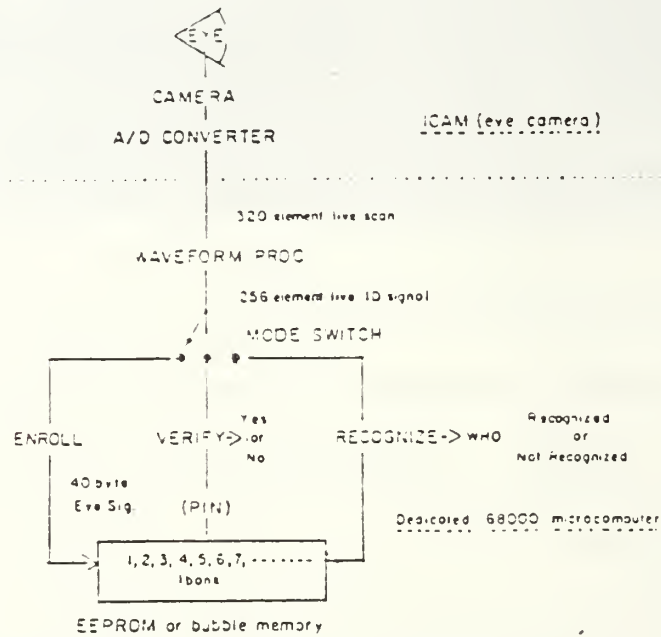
EYE

CAMERA

A/D CONVERTER

ICAM (eye camera)

320 element live scan

WAVEFORM PROC

256 element live 1D signal

MODE SWITCH

ENROLL

VERIFY-> Yes or No

RECOGNIZE-> WHO Recognized or Not Recognized

40 byte Eye Sig.

(PIN)

Dedicated 68000 microcomputer

1, 2, 3, 4, 5, 6, 7, ------- Ibons

EEPROM or bubble memory